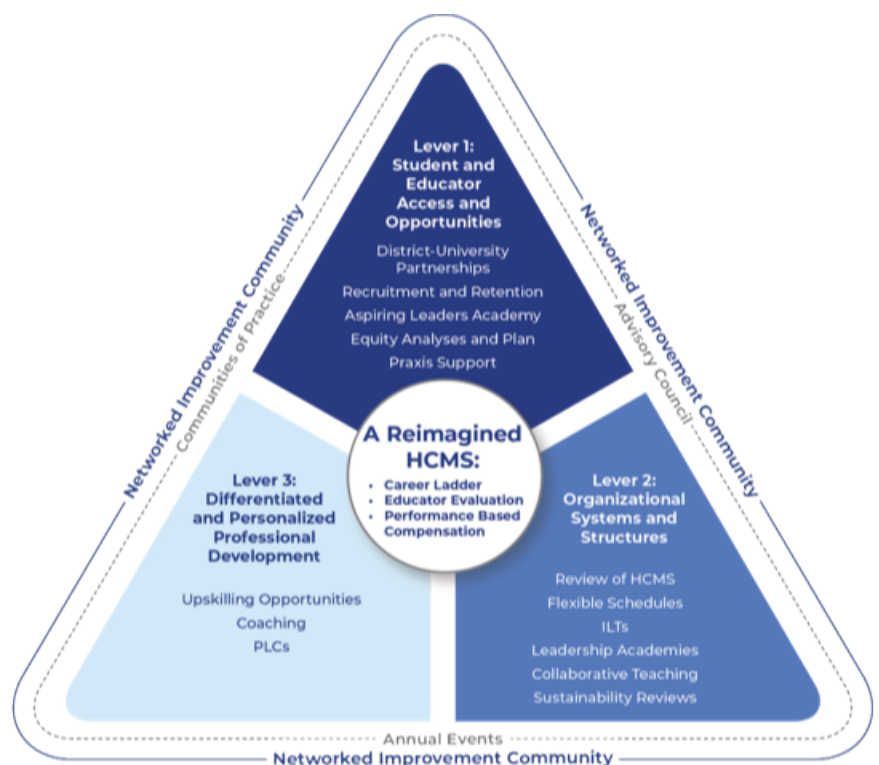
Lever 1: Student and Educator Access and Opportunities

District-University Partnerships
Recruitment and Retention
Aspiring Leaders Academy
Equity Analyses and Plan
Praxis Support

A Reimagined HCMS:
• Career Ladder
• Educator Evaluation
• Performance Based Compensation

Lever 3: Differentiated and Personalized Professional Development

Upskilling Opportunities
Coaching
PLCs

Lever 2: Organizational Systems and Structures

Review of HCMS
Flexible Schedules
ILTs
Leadership Academies
Collaborative Teaching
Sustainability Reviews

Networked Improvement Community
Communities of Practice
Networked Improvement Community
Advisory Council
Annual Events
Networked Improvement Community